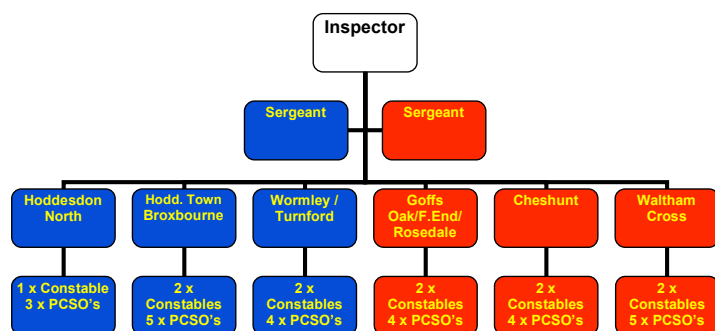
Inspector

Sergeant

Sergeant

Hoddesdon North

Hodd. Town Broxbourne

Wormley / Turnford

Goffs Oak/F.End/ Rosedale

Cheshunt

Waltham Cross

1 x Constable 3 x PCSO's

2 x Constables 5 x PCSO's

2 x Constables 4 x PCSO's

2 x Constables 4 x PCSO's

2 x Constables 4 x PCSO's

2 x Constables 5 x PCSO's